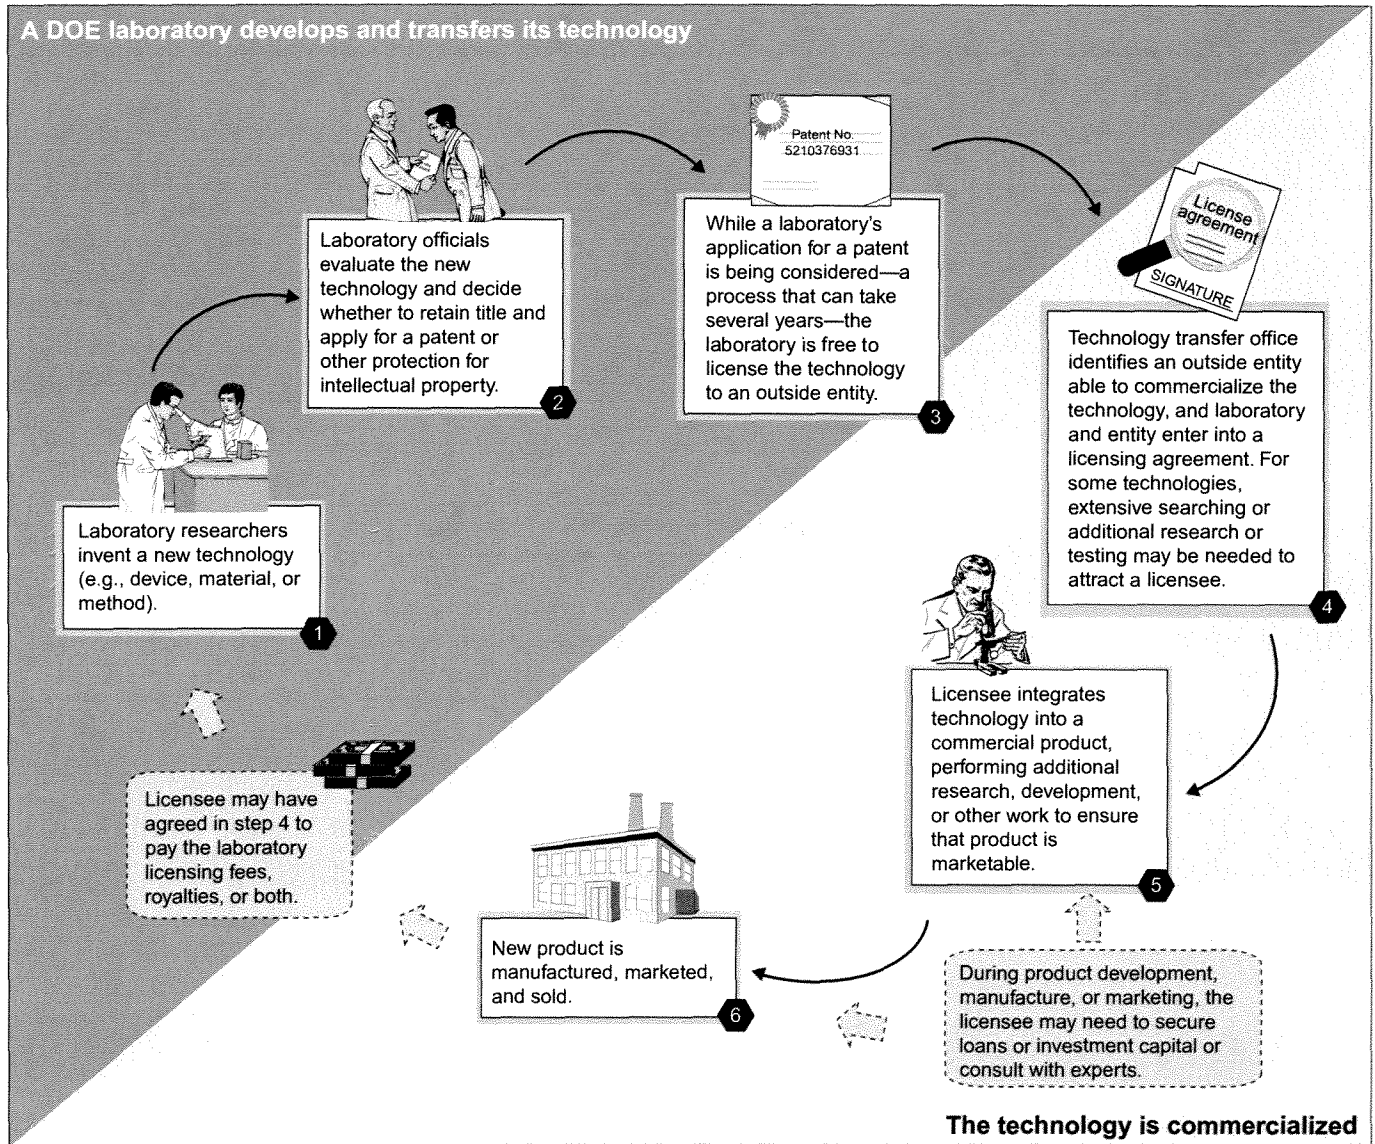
A DOE laboratory develops and transfers its technology

Laboratory researchers invent a new technology (e.g., device, material, or method).

1

Laboratory officials evaluate the new technology and decide whether to retain title and apply for a patent or other protection for intellectual property.

2

Patent No. 5210376931

While a laboratory's application for a patent is being considered—a process that can take several years—the laboratory is free to license the technology to an outside entity.

3

License agreement

SIGNATURE

Technology transfer office identifies an outside entity able to commercialize the technology, and laboratory and entity enter into a licensing agreement. For some technologies, extensive searching or additional research or testing may be needed to attract a licensee.

4

Licensee integrates technology into a commercial product, performing additional research, development, or other work to ensure that product is marketable.

5

During product development, manufacture, or marketing, the licensee may need to secure loans or investment capital or consult with experts.

New product is manufactured, marketed, and sold.

6

Licensee may have agreed in step 4 to pay the laboratory licensing fees, royalties, or both.

The technology is commercialized